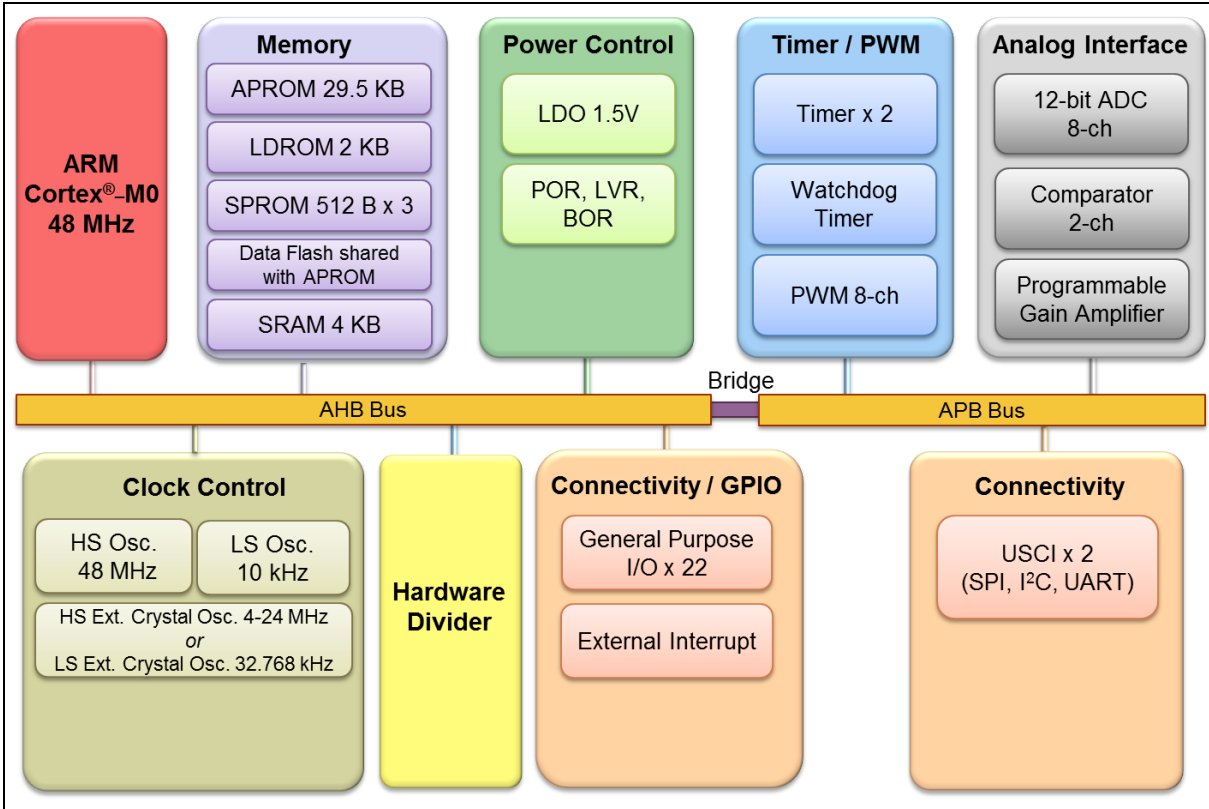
ARM Cortex®-M0 48 MHz

Memory

APROM 29.5 KB

LDROM 2 KB

SPROM 512 B x 3

Data Flash shared with APROM

SRAM 4 KB

Power Control

LDO 1.5V

POR, LVR, BOR

Timer / PWM

Timer x 2

Watchdog Timer

PWM 8-ch

Analog Interface

12-bit ADC 8-ch

Comparator 2-ch

Programmable Gain Amplifier

Bridge

AHB Bus

APB Bus

Clock Control

HS Osc. 48 MHz

LS Osc. 10 kHz

HS Ext. Crystal Osc. 4-24 MHz *or* LS Ext. Crystal Osc. 32.768 kHz

Hardware Divider

Connectivity / GPIO

General Purpose I/O x 22

External Interrupt

Connectivity

USCI x 2 (SPI, I$^2$C, UART)